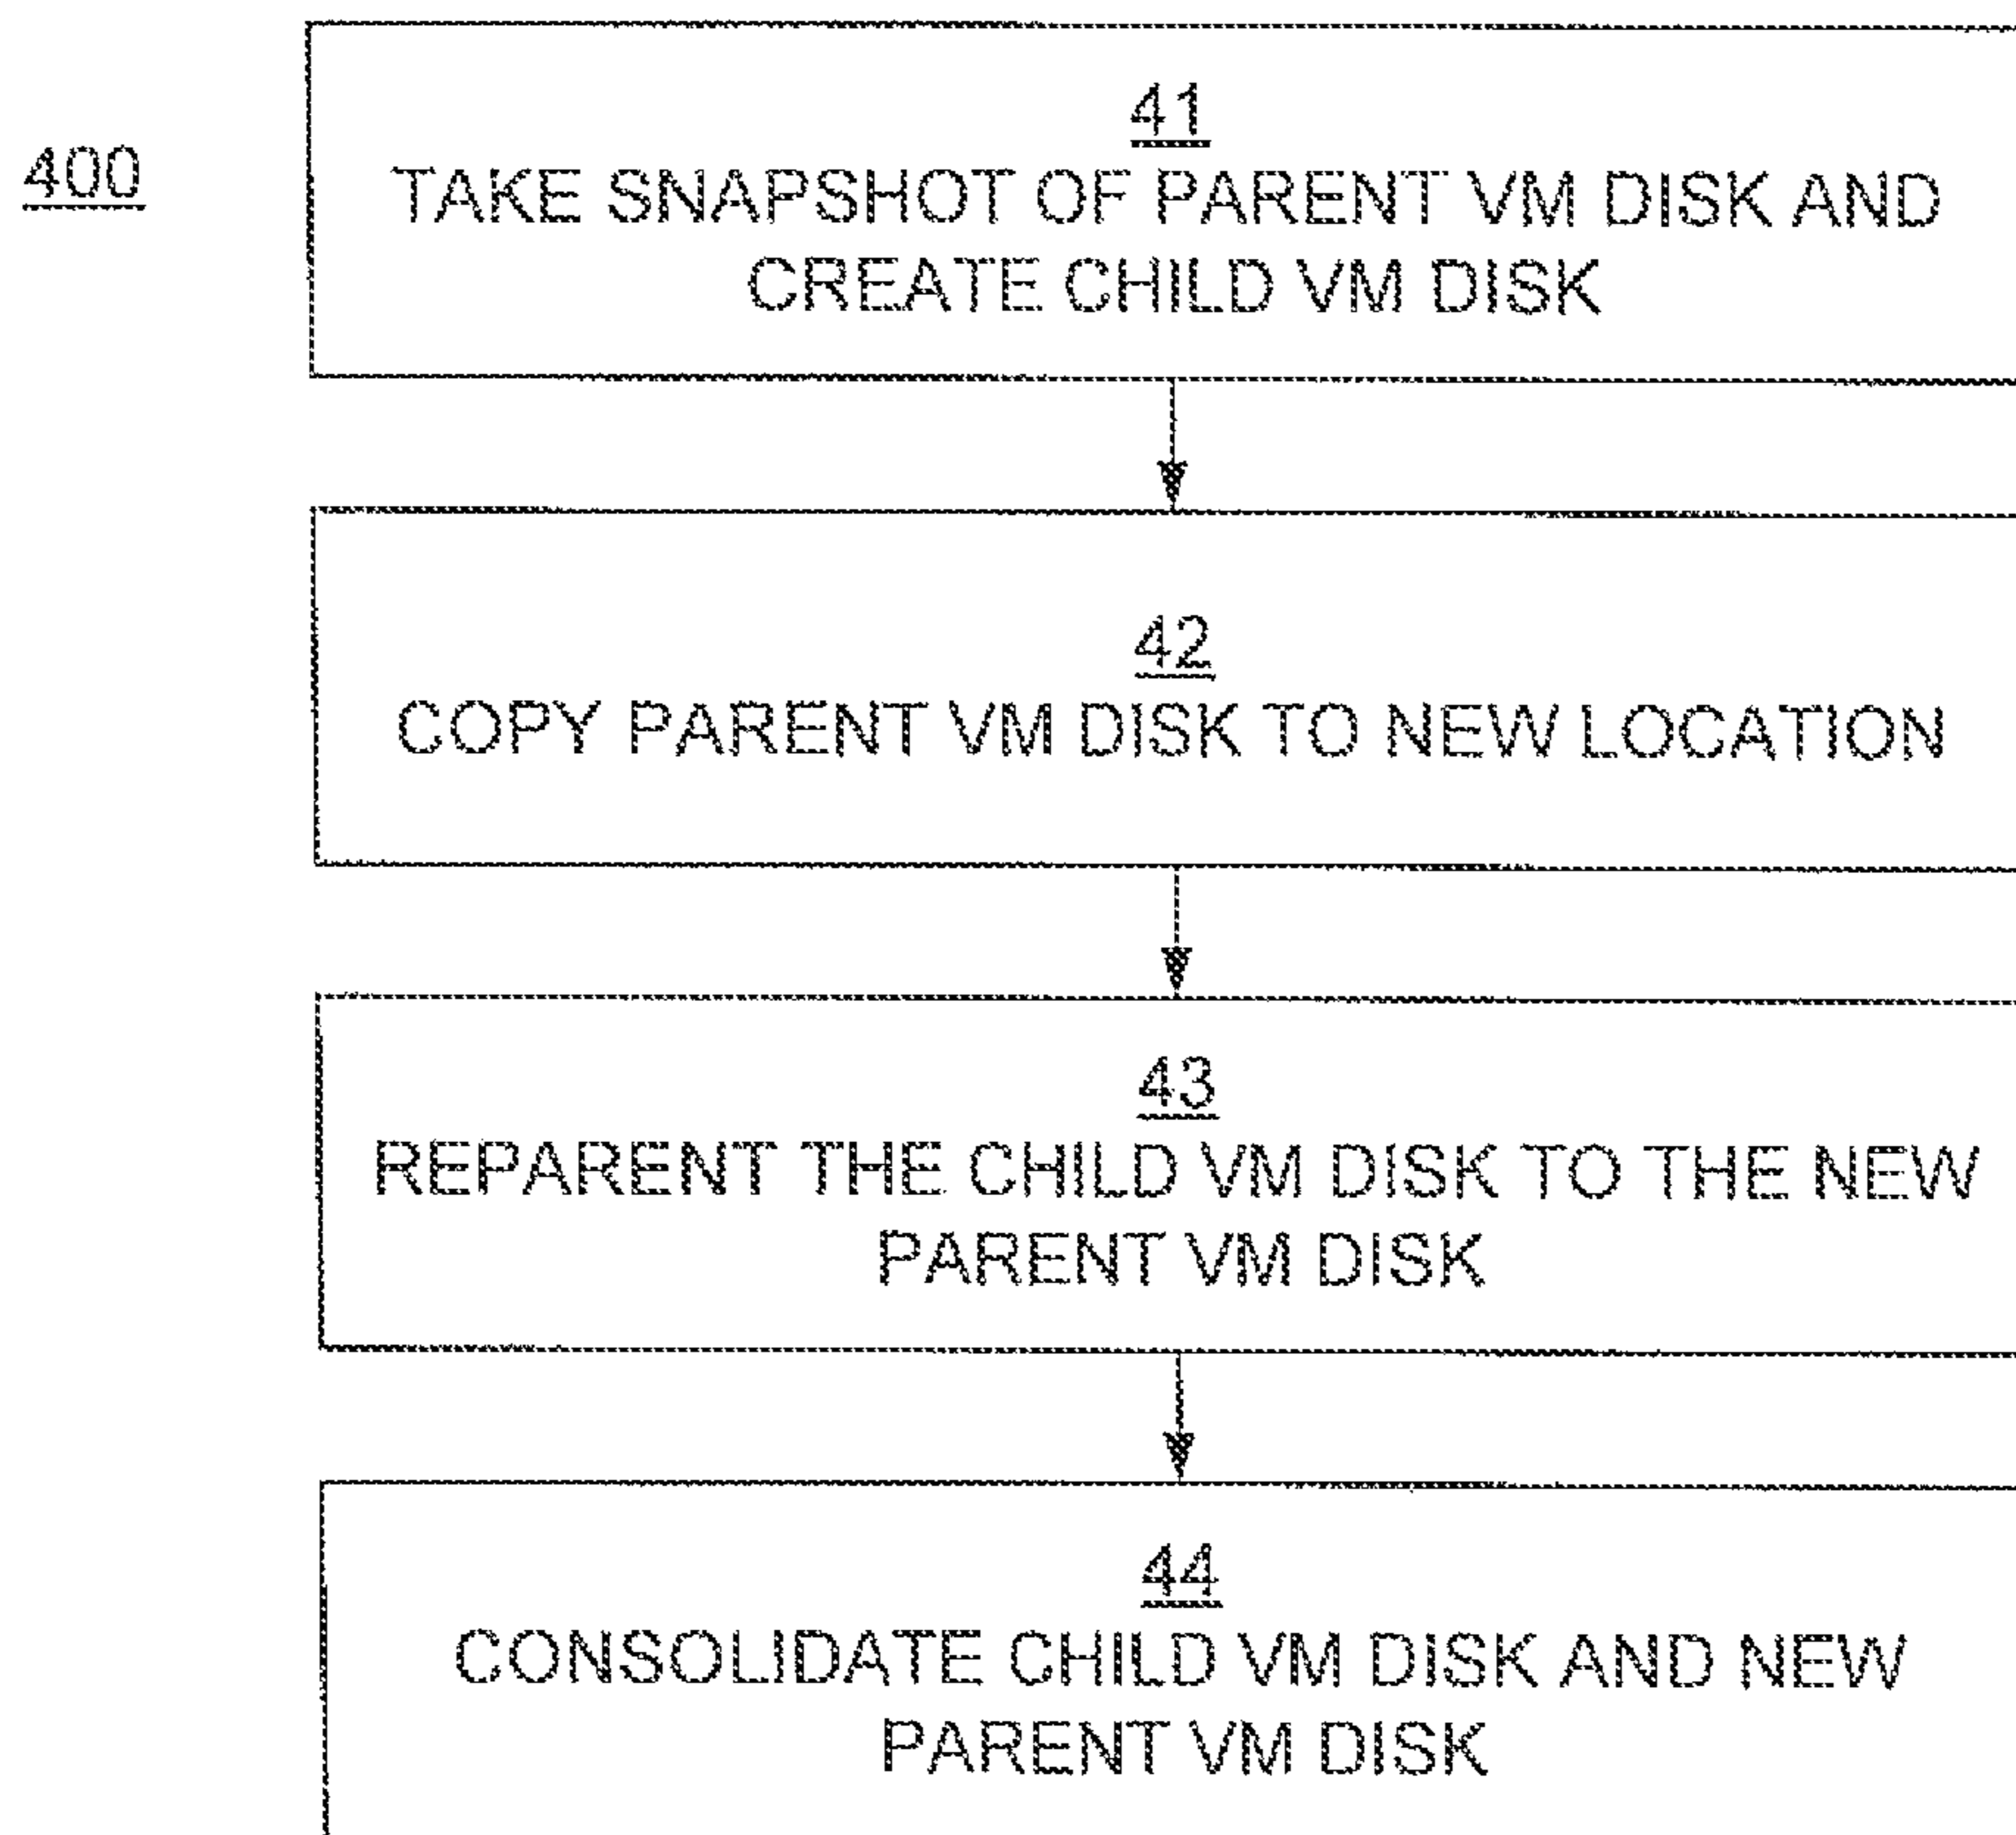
400

41
TAKE SNAPSHOT OF PARENT VM DISK AND CREATE CHILD VM DISK

42
COPY PARENT VM DISK TO NEW LOCATION

43
REPARENT THE CHILD VM DISK TO THE NEW PARENT VM DISK

44
CONSOLIDATE CHILD VM DISK AND NEW PARENT VM DISK